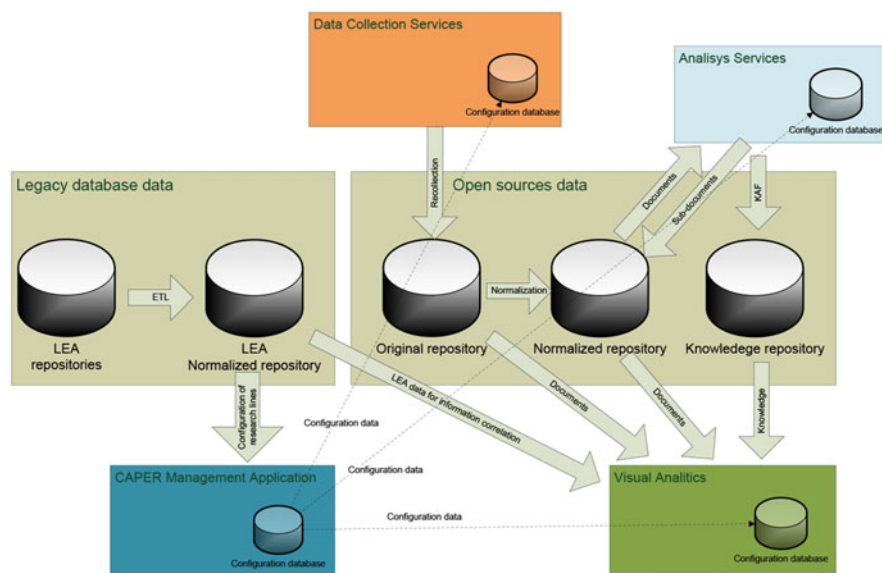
Data Collection Services

Configuration database

Analisys Services

Configuration database

Legacy database data

Open sources data

Recollection

Documents

Sub-documents

KAF

ETL

Normalization

LEA repositories

LEA Normalized repository

Original repository

Normalized repository

Knowledege repository

LEA data for information correlation

Documents

Documents

Knowledge

Configuration of research lines

Configuration data

Configuration data

CAPER Management Application

Configuration data

Visual Analitics

Configuration database

Configuration database